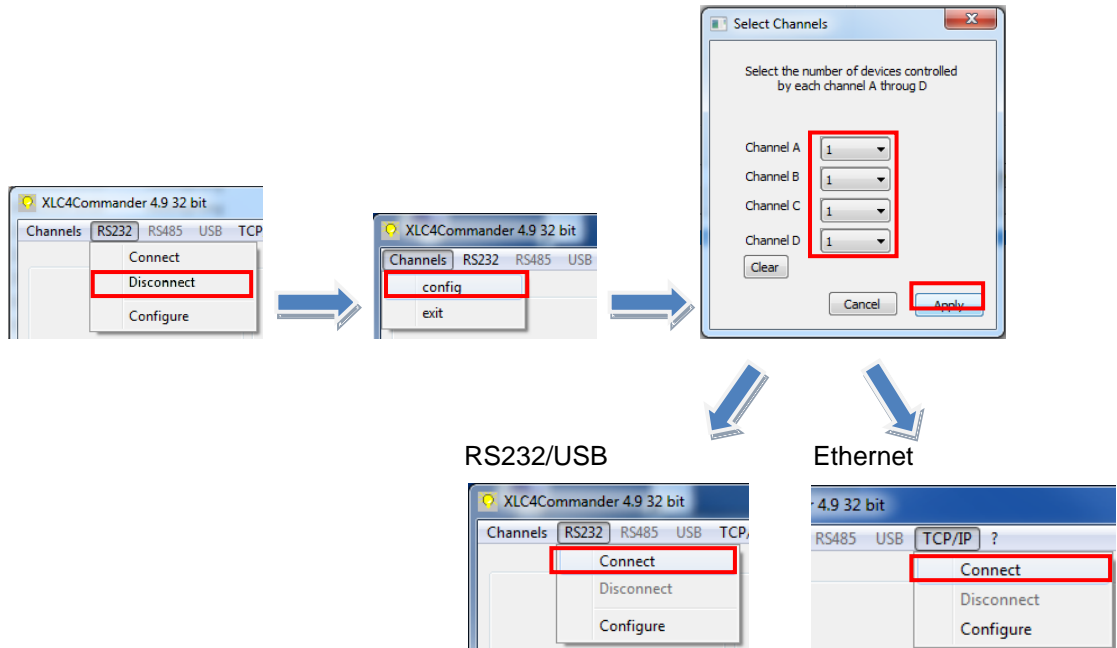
XLC4Commander 4.9 32 bit
Channels RS232 RS485 USB TCP
Connect
Disconnect
Configure

XLC4Commander 4.9 32 bit
Channels RS232 RS485 USB
config
exit

Select Channels
Select the number of devices controlled by each channel A throug D
Channel A 1
Channel B 1
Channel C 1
Channel D 1
Clear
Cancel
Apply

RS232/USB
XLC4Commander 4.9 32 bit
Channels RS232 RS485 USB TCP/
Connect
Disconnect
Configure

Ethernet
4.9 32 bit
RS485 USB TCP/IP ?
Connect
Disconnect
Configure